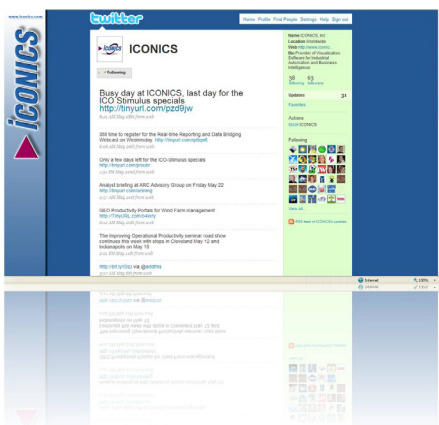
www.iconics.com

ICONICS

twitter

Home Profile Find People Settings Help Sign out

ICONICS

Following

Busy day at ICONICS, last day for the ICO Stimulus specials http://tinyurl.com/pzd9jw

Still time to register for the Real-time Reporting and Data Bridging Webcast on Wednesday. http://tinyurl.com/qd6pe8

Only a few days left for the ICO-Stimulus specials http://tinyurl.com/jmsutr

Analyst briefing at ARC Advisory Group on Friday May 22 http://tinyurl.com/onlong

G&O Productivity Portals for Wind Farm management http://tinyURL.com/o4vxry

The Improving Operational Productivity seminar road show continues this week with stops in Cleveland May 12 and Indianapolis on May 15

http://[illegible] via @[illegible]

Name ICONICS, Inc
Location Worldwide
Web http://www.iconic...
Bio Provider of Visualization Software for Industrial Automation and Business Intelligence

38 Following
93 Followers

Updates 31

Favorites

Actions
block ICONICS

Following

View All...

RSS feed of ICONICS's updates

Internet
100%